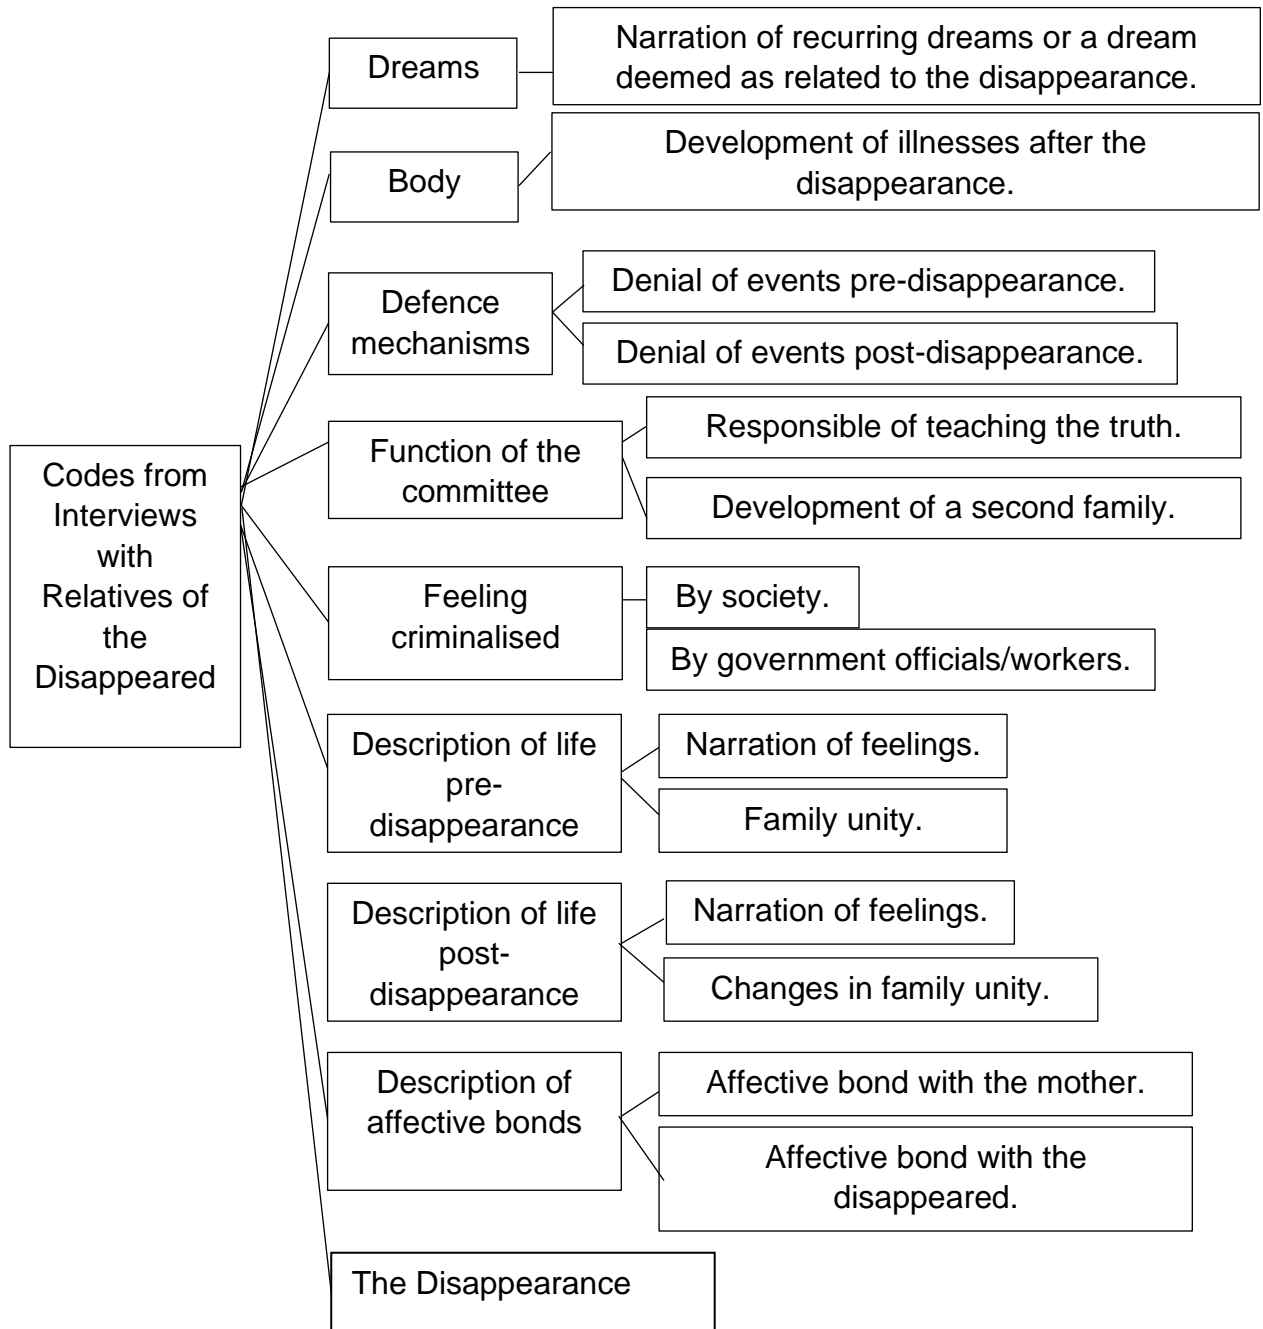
Codes from Interviews with Relatives of the Disappeared

Dreams

Narration of recurring dreams or a dream deemed as related to the disappearance.

Body

Development of illnesses after the disappearance.

Defence mechanisms

Denial of events pre-disappearance.

Denial of events post-disappearance.

Function of the committee

Responsible of teaching the truth.

Development of a second family.

Feeling criminalised

By society.

By government officials/workers.

Description of life pre-disappearance

Narration of feelings.

Family unity.

Description of life post-disappearance

Narration of feelings.

Changes in family unity.

Description of affective bonds

Affective bond with the mother.

Affective bond with the disappeared.

The Disappearance